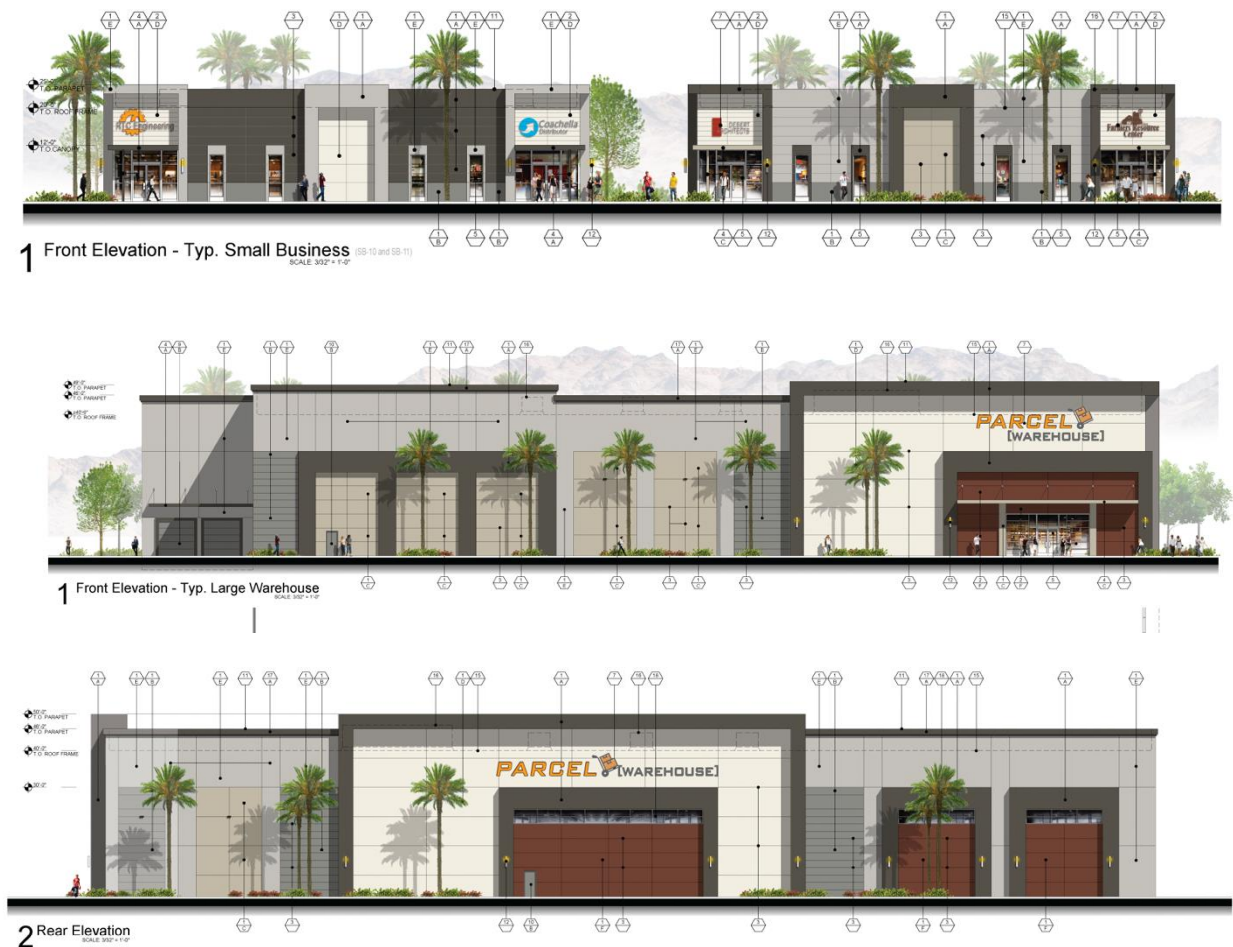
T.O. PARAPET
T.O. ROOF FRAME
T.O. CANOPY

RTC Engineering
Coachella Distributor
DESERT ARCHITECTS
Farmers Resource Center

1 Front Elevation - Typ. Small Business (SB-10 and SB-11)
SCALE: 3/32" = 1'-0"

T.O. PARAPET
T.O. PARAPET
T.O. ROOF FRAME

PARCEL [WAREHOUSE]

1 Front Elevation - Typ. Large Warehouse
SCALE: 3/32" = 1'-0"

T.O. PARAPET
T.O. PARAPET
T.O. ROOF FRAME

PARCEL [WAREHOUSE]

2 Rear Elevation
SCALE: 3/32" = 1'-0"